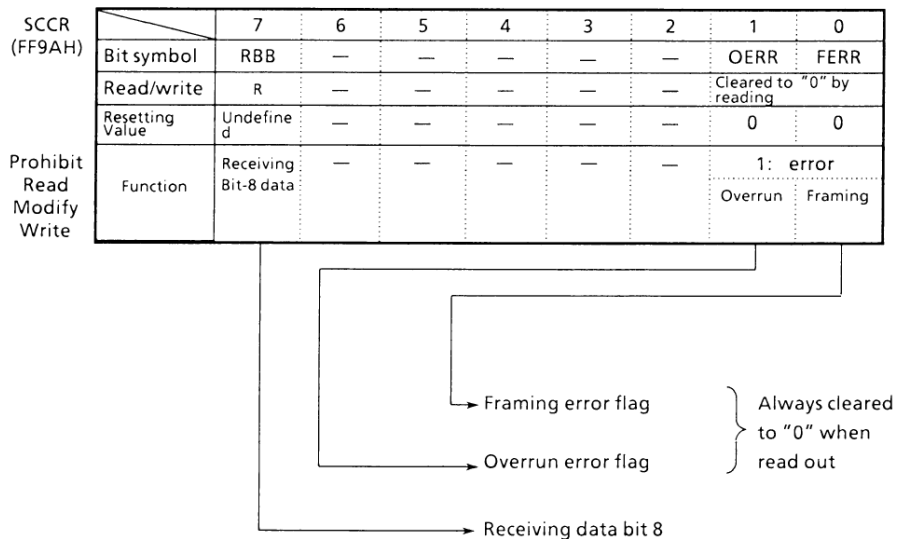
SCCR
(FF9AH)

Prohibit
Read
Modify
Write

| | 7 | 6 | 5 | 4 | 3 | 2 | 1 | 0 |
|---|---|---|---|---|---|---|---|---|
| Bit symbol | RBB | — | — | — | — | — | OERR | FERR |
| Read/write | R | — | — | — | — | — | Cleared to "0" by reading | |
| Resetting Value | Undefined | — | — | — | — | — | 0 | 0 |
| Function | Receiving Bit-8 data | — | — | — | — | — | 1: error | |
| | | | | | | | Overrun | Framing |

Framing error flag
Overrun error flag
Always cleared to "0" when read out

Receiving data bit 8